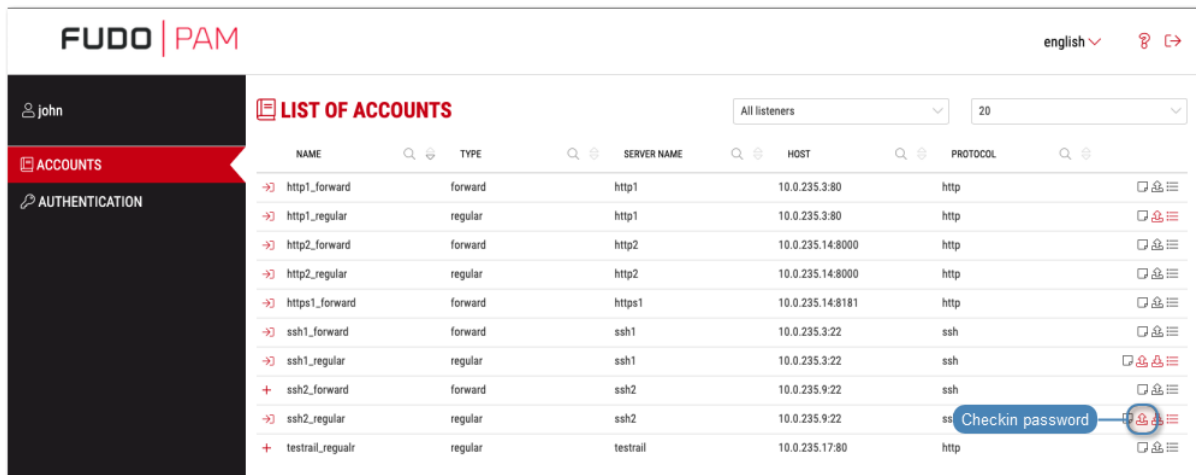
FUDO | PAM

english

john

ACCOUNTS

AUTHENTICATION

LIST OF ACCOUNTS

All listeners

20

| NAME | TYPE | SERVER NAME | HOST | PROTOCOL |
|---|---|---|---|---|
| http1_forward | forward | http1 | 10.0.235.3:80 | http |
| http1_regular | regular | http1 | 10.0.235.3:80 | http |
| http2_forward | forward | http2 | 10.0.235.14:8000 | http |
| http2_regular | regular | http2 | 10.0.235.14:8000 | http |
| https1_forward | forward | https1 | 10.0.235.14:8181 | http |
| ssh1_forward | forward | ssh1 | 10.0.235.3:22 | ssh |
| ssh1_regular | regular | ssh1 | 10.0.235.3:22 | ssh |
| ssh2_forward | forward | ssh2 | 10.0.235.9:22 | ssh |
| ssh2_regular | regular | ssh2 | 10.0.235.9:22 | ss |
| testrail_regualr | regular | testrail | 10.0.235.17:80 | http |

Checkin password